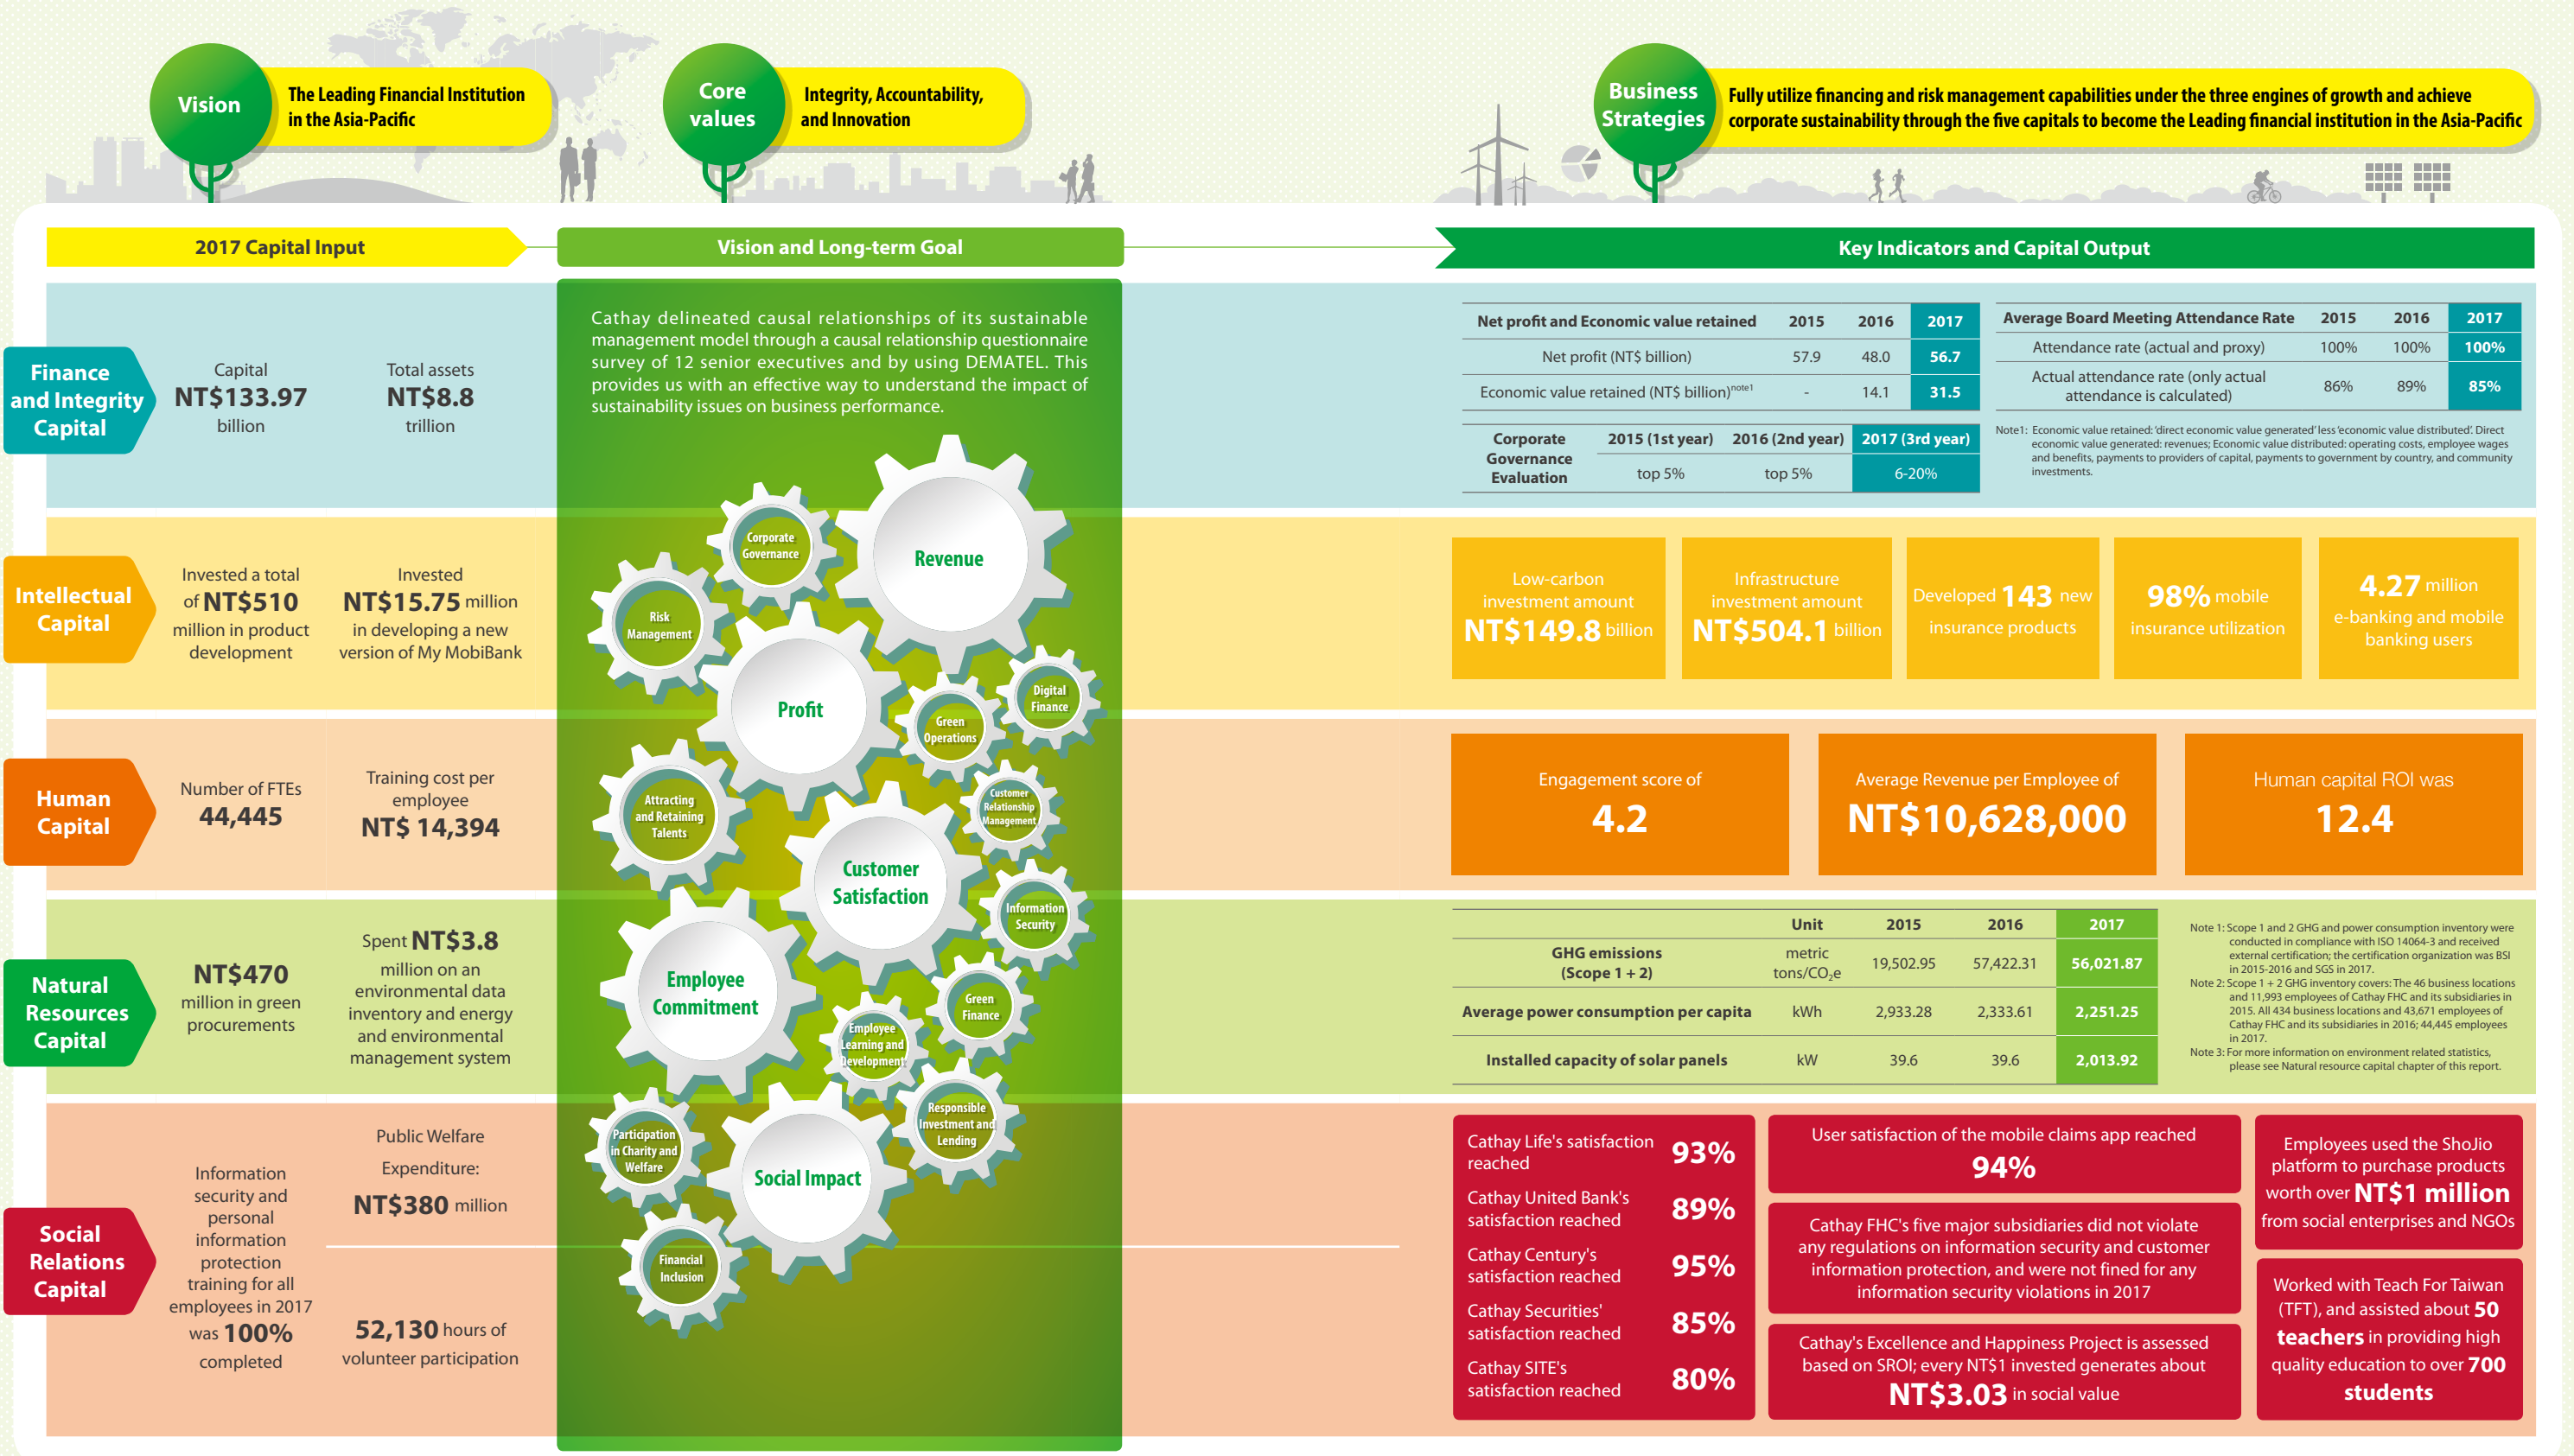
Vision
The Leading Financial Institution in the Asia-Pacific

Core values
Integrity, Accountability, and Innovation

Business Strategies
Fully utilize financing and risk management capabilities under the three engines of growth and achieve corporate sustainability through the five capitals to become the Leading financial institution in the Asia-Pacific

2017 Capital Input

Vision and Long-term Goal

Key Indicators and Capital Output

Finance and Integrity Capital

Capital
NT$133.97
billion

Total assets
NT$8.8
trillion

Cathay delineated causal relationships of its sustainable management model through a causal relationship questionnaire survey of 12 senior executives and by using DEMATEL. This provides us with an effective way to understand the impact of sustainability issues on business performance.

| Net profit and Economic value retained | 2015 | 2016 | 2017 |
|---|---|---|---|
| Net profit (NT$ billion) | 57.9 | 48.0 | 56.7 |
| Economic value retained (NT$ billion)$^{note1}$ | - | 14.1 | 31.5 |

| Average Board Meeting Attendance Rate | 2015 | 2016 | 2017 |
|---|---|---|---|
| Attendance rate (actual and proxy) | 100% | 100% | 100% |
| Actual attendance rate (only actual attendance is calculated) | 86% | 89% | 85% |

| Corporate Governance Evaluation | 2015 (1st year) | 2016 (2nd year) | 2017 (3rd year) |
|---|---|---|---|
| | top 5% | top 5% | 6-20% |

Note1: Economic value retained: 'direct economic value generated' less 'economic value distributed'. Direct economic value generated: revenues; Economic value distributed: operating costs, employee wages and benefits, payments to providers of capital, payments to government by country, and community investments.

Intellectual Capital

Invested a total of NT$510 million in product development

Invested NT$15.75 million in developing a new version of My MobiBank

Corporate Governance
Revenue
Risk Management
Profit
Green Operations
Digital Finance
Attracting and Retaining Talents
Customer Relationship Management
Customer Satisfaction
Information Security
Employee Commitment
Green Finance
Employee Learning and Development
Responsible Investment and Lending
Participation in Charity and Welfare
Social Impact
Financial Inclusion

Low-carbon investment amount NT$149.8 billion

Infrastructure investment amount NT$504.1 billion

Developed 143 new insurance products

98% mobile insurance utilization

4.27 million e-banking and mobile banking users

Human Capital

Number of FTEs
44,445

Training cost per employee
NT$ 14,394

Engagement score of
4.2

Average Revenue per Employee of
NT$10,628,000

Human capital ROI was
12.4

Natural Resources Capital

NT$470
million in green procurements

Spent NT$3.8 million on an environmental data inventory and energy and environmental management system

| | Unit | 2015 | 2016 | 2017 |
|---|---|---|---|---|
| GHG emissions (Scope 1 + 2) | metric tons/$CO_2$e | 19,502.95 | 57,422.31 | 56,021.87 |
| Average power consumption per capita | kWh | 2,933.28 | 2,333.61 | 2,251.25 |
| Installed capacity of solar panels | kW | 39.6 | 39.6 | 2,013.92 |

Note 1: Scope 1 and 2 GHG and power consumption inventory were conducted in compliance with ISO 14064-3 and received external certification; the certification organization was BSI in 2015-2016 and SGS in 2017.
Note 2: Scope 1 + 2 GHG inventory covers: The 46 business locations and 11,993 employees of Cathay FHC and its subsidiaries in 2015. All 434 business locations and 43,671 employees of Cathay FHC and its subsidiaries in 2016; 44,445 employees in 2017.
Note 3: For more information on environment related statistics, please see Natural resource capital chapter of this report.

Social Relations Capital

Information security and personal information protection training for all employees in 2017 was 100% completed

Public Welfare Expenditure:
NT$380 million

52,130 hours of volunteer participation

Cathay Life's satisfaction reached 93%
Cathay United Bank's satisfaction reached 89%
Cathay Century's satisfaction reached 95%
Cathay Securities' satisfaction reached 85%
Cathay SITE's satisfaction reached 80%

User satisfaction of the mobile claims app reached
94%

Cathay FHC's five major subsidiaries did not violate any regulations on information security and customer information protection, and were not fined for any information security violations in 2017

Cathay's Excellence and Happiness Project is assessed based on SROI; every NT$1 invested generates about NT$3.03 in social value

Employees used the ShoJio platform to purchase products worth over NT$1 million from social enterprises and NGOs

Worked with Teach For Taiwan (TFT), and assisted about 50 teachers in providing high quality education to over 700 students